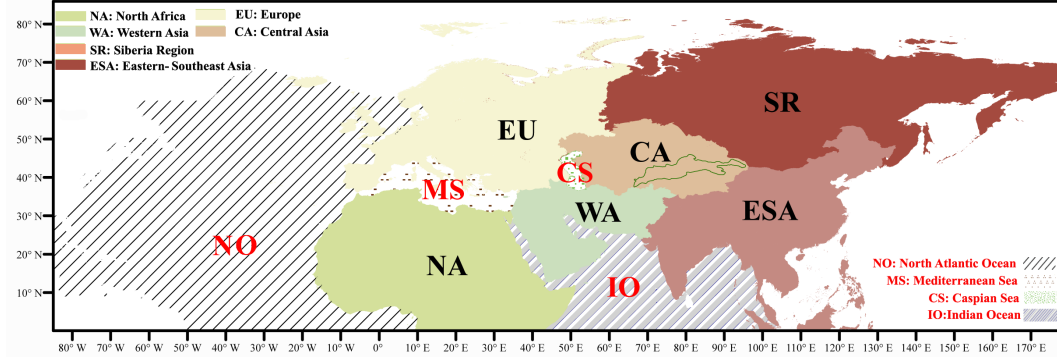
NA: North Africa
EU: Europe
WA: Western Asia
CA: Central Asia
SR: Siberia Region
ESA: Eastern- Southeast Asia

80° N
70° N
60° N
50° N
40° N
30° N
20° N
10° N

SR
EU
CA
CS
MS
WA
ESA
NO
NA
IO

NO: North Atlantic Ocean
MS: Mediterranean Sea
CS: Caspian Sea
IO:Indian Ocean

80° W 70° W 60° W 50° W 40° W 30° W 20° W 10° W 0° 10° E 20° E 30° E 40° E 50° E 60° E 70° E 80° E 90° E 100° E 110° E 120° E 130° E 140° E 150° E 160° E 170° E